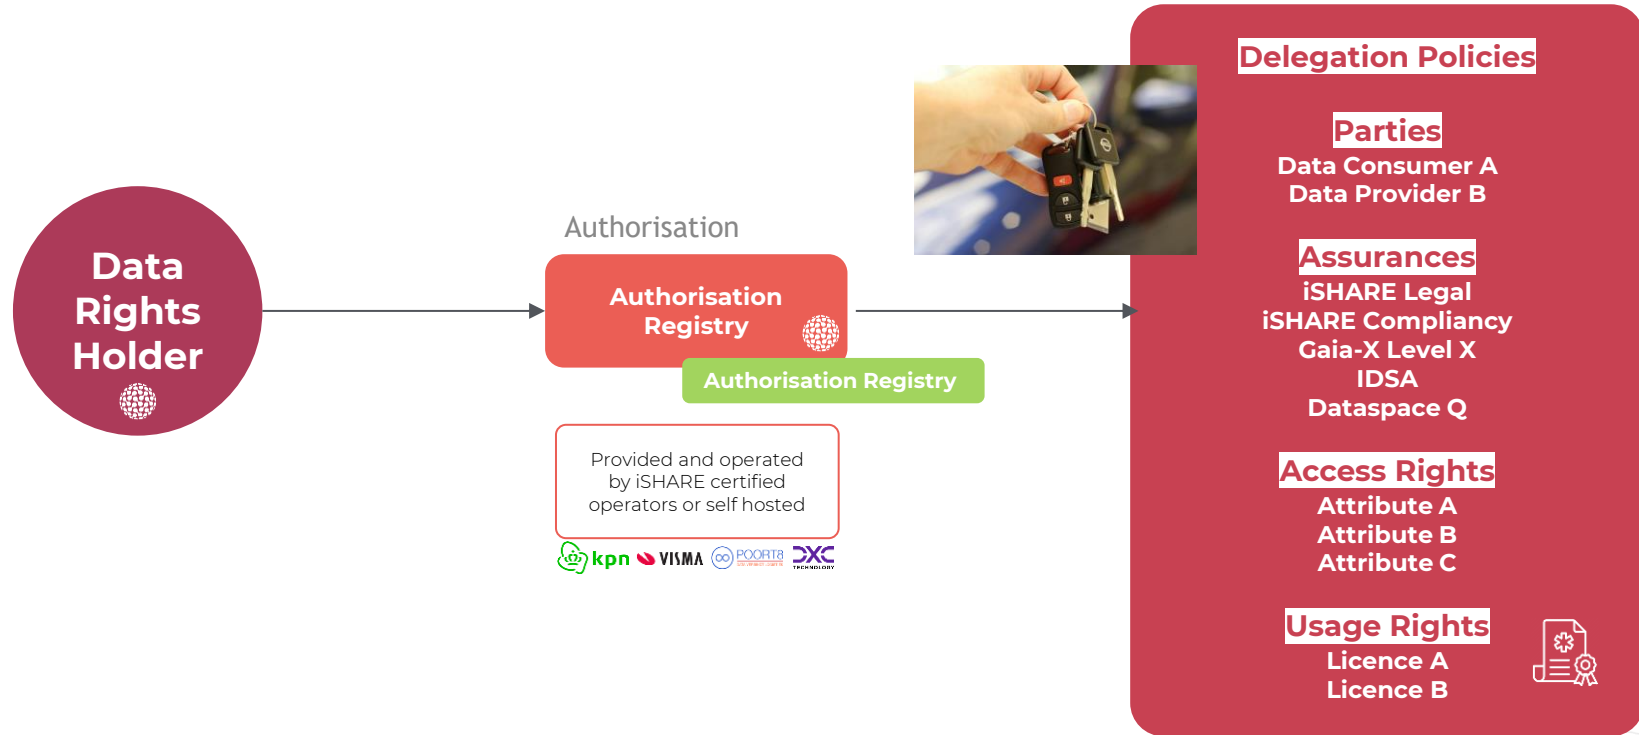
Data Rights Holder

Authorisation

Authorisation Registry

Authorisation Registry

Provided and operated by iSHARE certified operators or self hosted

kpn VISMA POORT8 DXC TECHNOLOGY

Delegation Policies

Parties
Data Consumer A
Data Provider B

Assurances
iSHARE Legal
iSHARE Compliancy
Gaia-X Level X
IDSA
Dataspace Q

Access Rights
Attribute A
Attribute B
Attribute C

Usage Rights
Licence A
Licence B